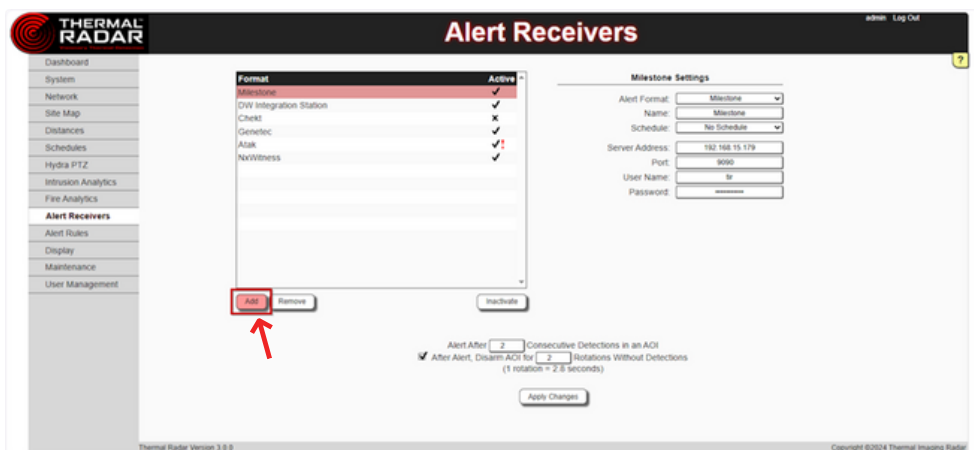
THERMAL RADAR

Alert Receivers

admin Log Out

?

Dashboard
System
Network
Site Map
Distances
Schedules
Hydra PTZ
Intrusion Analytics
Fire Analytics
Alert Receivers
Alert Rules
Display
Maintenance
User Management

| Format | Active |
|---|---|
| Milestone | ✓ |
| DW Integration Station | ✓ |
| Chekt | ✗ |
| Genetec | ✓ |
| Atak | ✓! |
| NxWitness | ✓ |

Add Remove Inactivate

Milestone Settings

Alert Format: Milestone
Name: Milestone
Schedule: No Schedule
Server Address: 192.168.15.179
Port: 9090
User Name: tir
Password: ••••••••

Alert After 2 Consecutive Detections in an AOI
After Alert, Disarm AOI for 2 Rotations Without Detections
(1 rotation = 2.6 seconds)

Apply Changes

Thermal Radar Version 3.0.0

Copyright ©2024 Thermal Imaging Radar